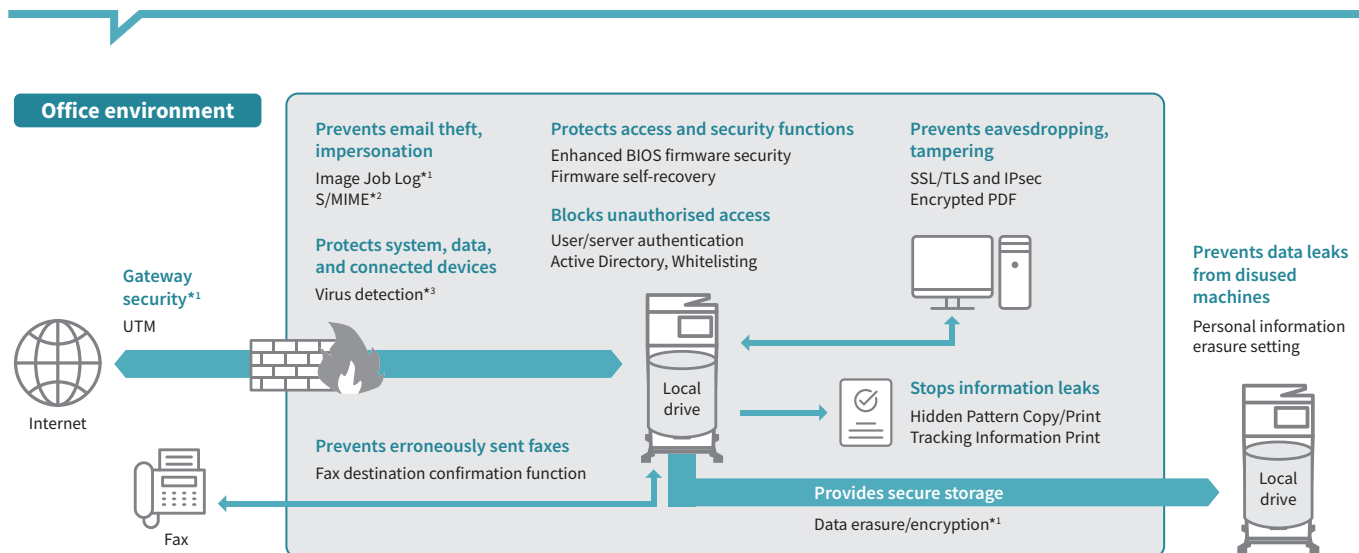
Office environment

Prevents email theft, impersonation
Image Job Log*1
S/MIME*2

Protects system, data, and connected devices
Virus detection*3

Protects access and security functions
Enhanced BIOS firmware security
Firmware self-recovery

Blocks unauthorised access
User/server authentication
Active Directory, Whitelisting

Prevents eavesdropping, tampering
SSL/TLS and IPsec
Encrypted PDF

Gateway security*1
UTM

Internet

Local drive

Stops information leaks
Hidden Pattern Copy/Print
Tracking Information Print

Prevents data leaks from disused machines
Personal information erasure setting

Prevents erroneously sent faxes
Fax destination confirmation function

Fax

Provides secure storage
Data erasure/encryption*1

Local drive